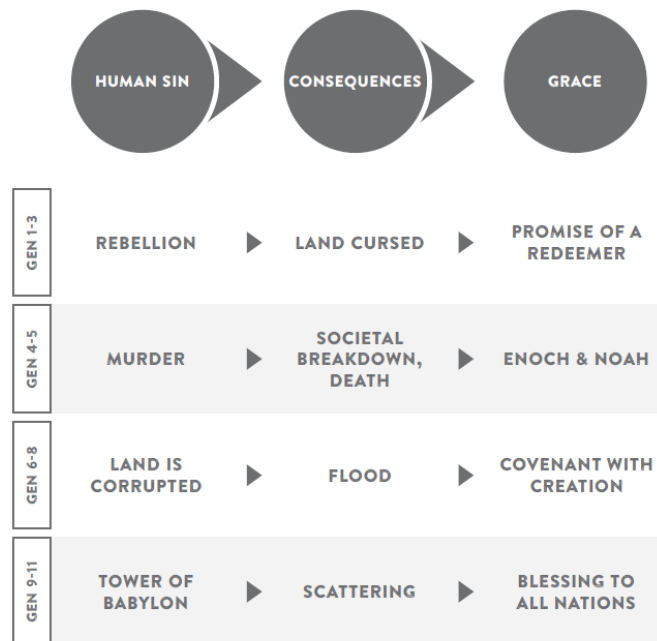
HUMAN SIN

CONSEQUENCES

GRACE

| | | | |
|---|---|---|---|
| GEN 1-3 | REBELLION | LAND CURSED | PROMISE OF A REDEEMER |
| GEN 4-5 | MURDER | SOCIETAL BREAKDOWN, DEATH | ENOCH & NOAH |
| GEN 6-8 | LAND IS CORRUPTED | FLOOD | COVENANT WITH CREATION |
| GEN 9-11 | TOWER OF BABYLON | SCATTERING | BLESSING TO ALL NATIONS |